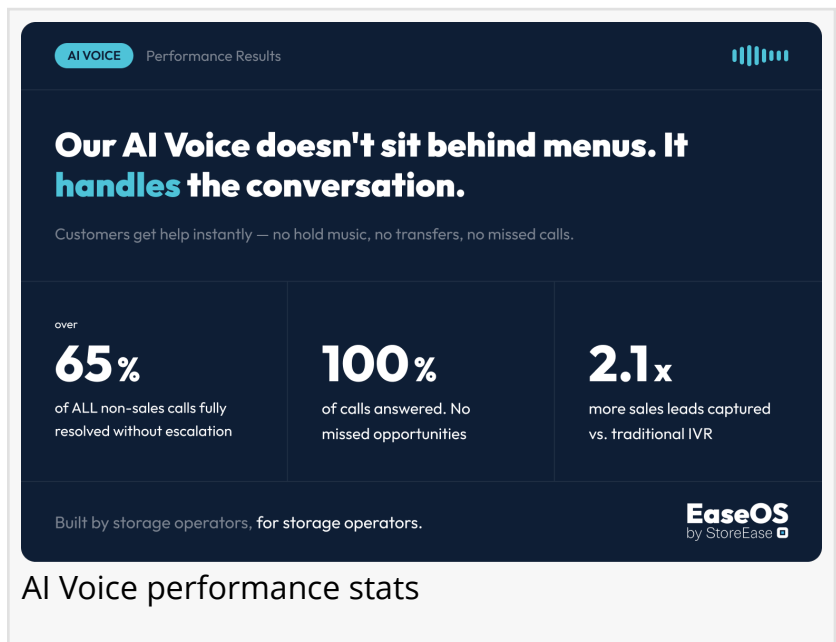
AI VOICE Performance Results

Our AI Voice doesn't sit behind menus. It handles the conversation.

Customers get help instantly — no hold music, no transfers, no missed calls.

over
65%
of ALL non-sales calls fully resolved without escalation

100%
of calls answered. No missed opportunities

2.1x
more sales leads captured vs. traditional IVR

Built by storage operators, for storage operators.

EaseOS
by StoreEase

AI Voice performance stats